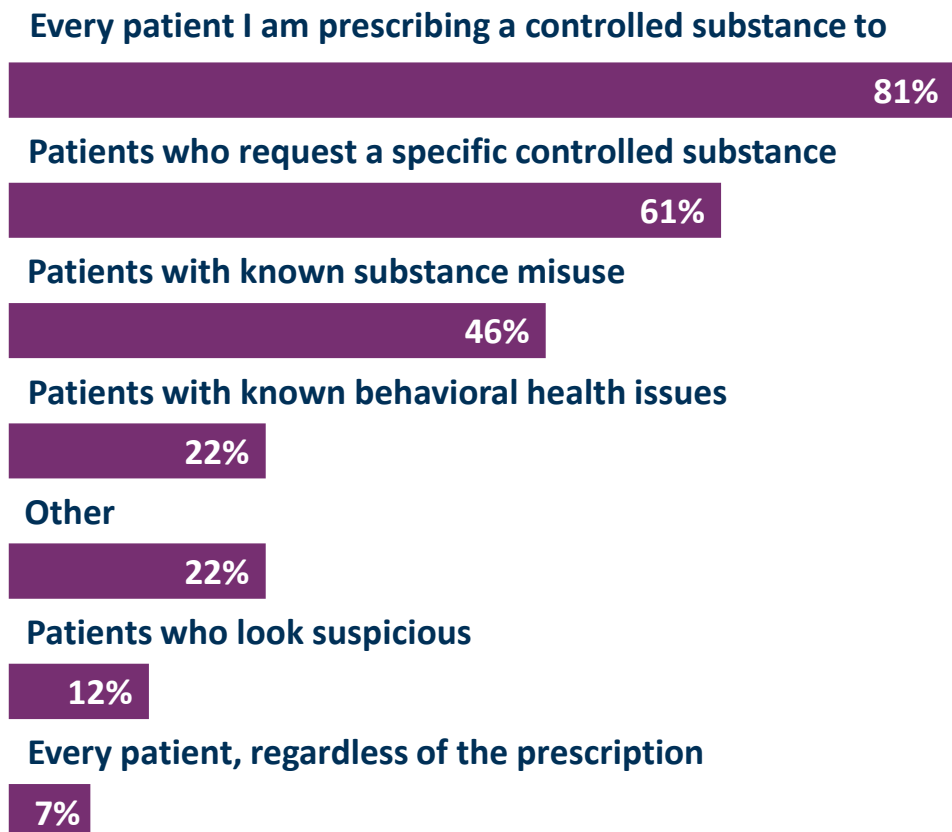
Every patient I am prescribing a controlled substance to

81%

Patients who request a specific controlled substance

61%

Patients with known substance misuse

46%

Patients with known behavioral health issues

22%

Other

22%

Patients who look suspicious

12%

Every patient, regardless of the prescription

7%